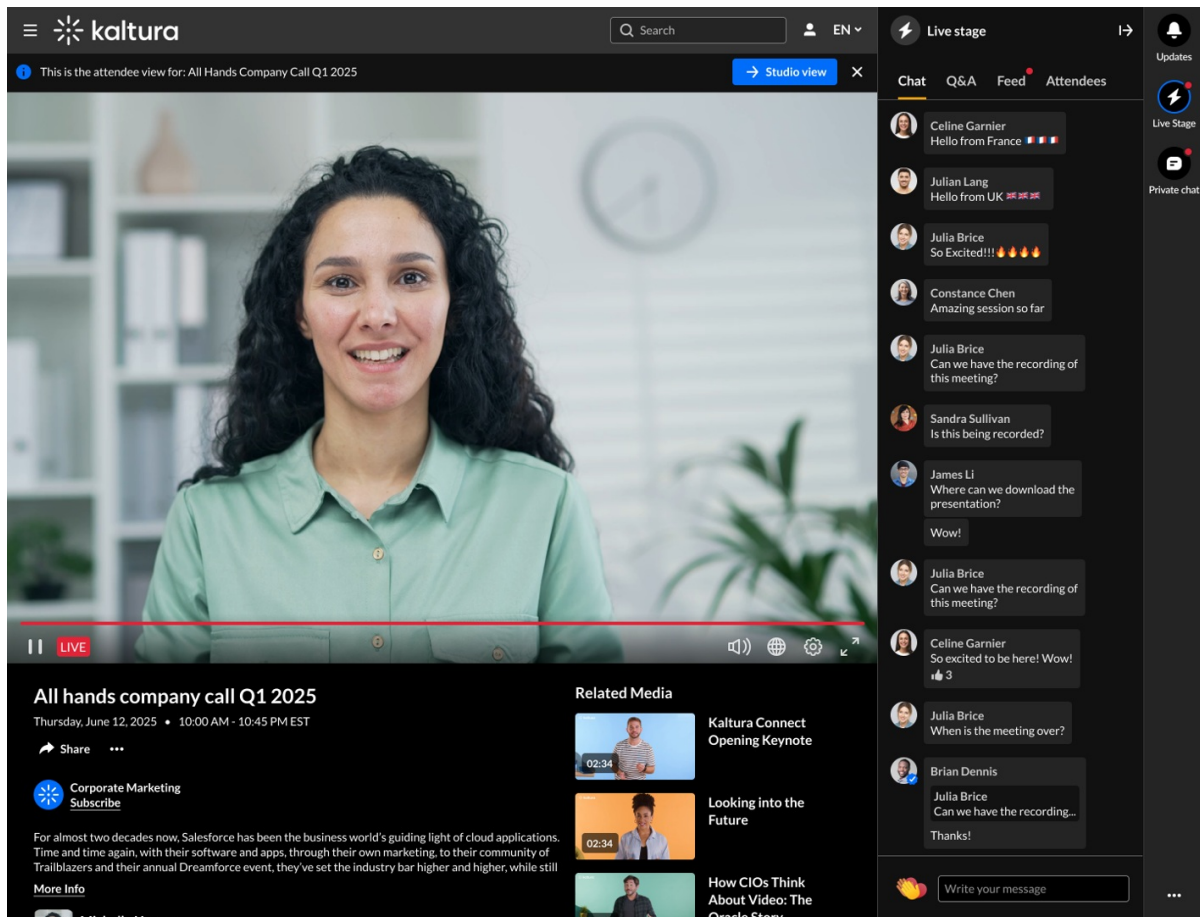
kaltura

Search

EN

This is the attendee view for: All Hands Company Call Q1 2025

Studio view

LIVE

All hands company call Q1 2025

Thursday, June 12, 2025 • 10:00 AM - 10:45 PM EST

Share ...

Corporate Marketing
Subscribe

For almost two decades now, Salesforce has been the business world's guiding light of cloud applications. Time and time again, with their software and apps, through their own marketing, to their community of Trailblazers and their annual Dreamforce event, they've set the industry bar higher and higher, while still

More Info

Related Media

02:34
Kaltura Connect Opening Keynote

02:34
Looking into the Future

How CIOs Think About Video: The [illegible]

Live stage

Chat Q&A Feed Attendees

Celine Garnier
Hello from France 🇫🇷🇫🇷🇫🇷

Julian Lang
Hello from UK 🇬🇧🇬🇧🇬🇧

Julia Brice
So Excited!!!🔥🔥🔥🔥

Constance Chen
Amazing session so far

Julia Brice
Can we have the recording of this meeting?

Sandra Sullivan
Is this being recorded?

James Li
Where can we download the presentation?

Wow!

Julia Brice
Can we have the recording of this meeting?

Celine Garnier
So excited to be here! Wow!
👍3

Julia Brice
When is the meeting over?

Brian Dennis
Julia Brice
Can we have the recording...
Thanks!

Write your message

Updates

Live Stage

Private chat

...